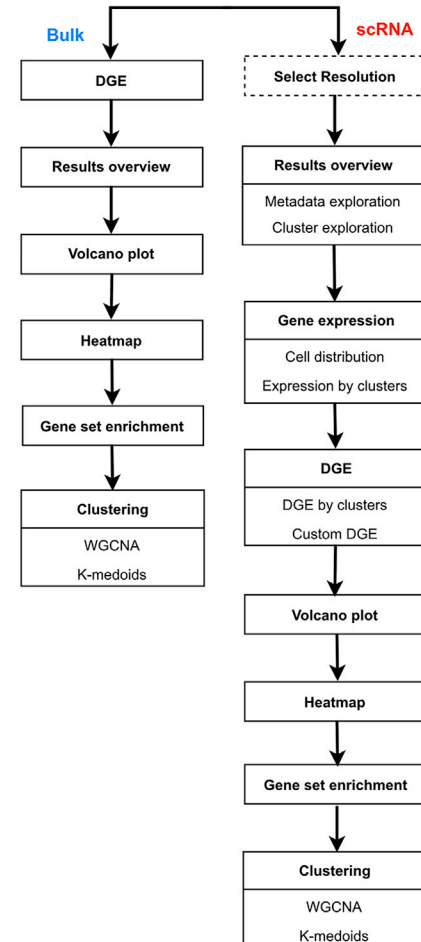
Bulk

DGE

Results overview

Volcano plot

Heatmap

Gene set enrichment

Clustering

WGCNA

K-medoids

scRNA

Select Resolution

Results overview

Metadata exploration

Cluster exploration

Gene expression

Cell distribution

Expression by clusters

DGE

DGE by clusters

Custom DGE

Volcano plot

Heatmap

Gene set enrichment

Clustering

WGCNA

K-medoids